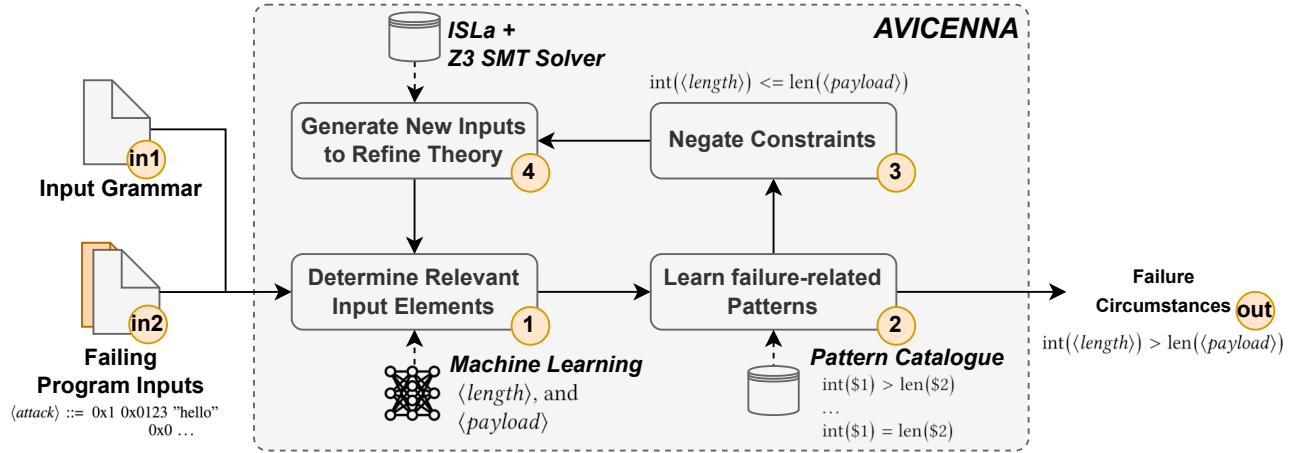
AVICENNA

ISLa + Z3 SMT Solver

$\text{int}(\langle length \rangle) <= \text{len}(\langle payload \rangle)$

Generate New Inputs to Refine Theory 4

Negate Constraints 3

in1
Input Grammar

in2
Failing Program Inputs
$\langle attack \rangle$ ::= 0x1 0x0123 "hello" 0x0 …

Determine Relevant Input Elements 1

Learn failure-related Patterns 2

Failure Circumstances out
$\text{int}(\langle length \rangle) > \text{len}(\langle payload \rangle)$

Machine Learning
$\langle length \rangle$, and $\langle payload \rangle$

Pattern Catalogue
int(\$1) > len(\$2)
…
int(\$1) = len(\$2)